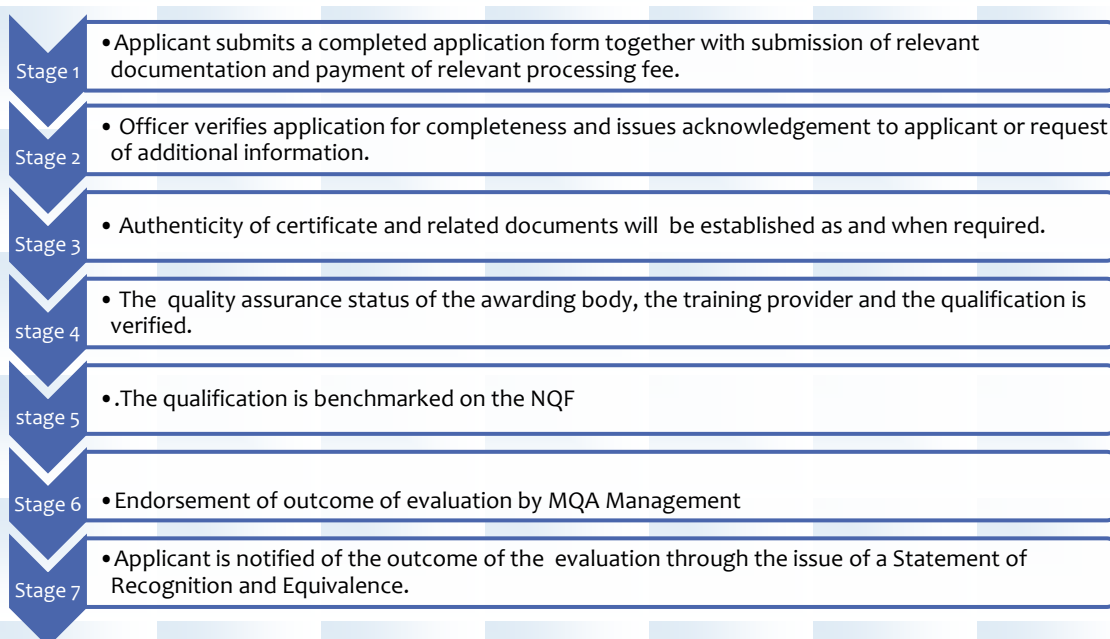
Stage 1

• Applicant submits a completed application form together with submission of relevant documentation and payment of relevant processing fee.

Stage 2

• Officer verifies application for completeness and issues acknowledgement to applicant or request of additional information.

Stage 3

• Authenticity of certificate and related documents will be established as and when required.

stage 4

• The quality assurance status of the awarding body, the training provider and the qualification is verified.

stage 5

• .The qualification is benchmarked on the NQF

Stage 6

• Endorsement of outcome of evaluation by MQA Management

Stage 7

• Applicant is notified of the outcome of the evaluation through the issue of a Statement of Recognition and Equivalence.